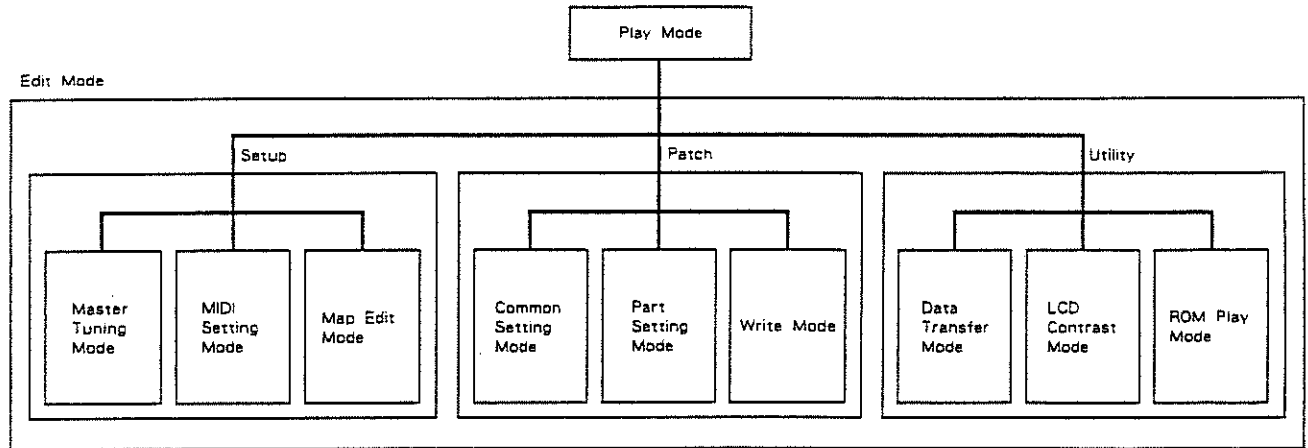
Play Mode

Edit Mode

Setup

Master Tuning Mode

MIDI Setting Mode

Map Edit Mode

Patch

Common Setting Mode

Part Setting Mode

Write Mode

Utility

Data Transfer Mode

LCD Contrast Mode

ROM Play Mode